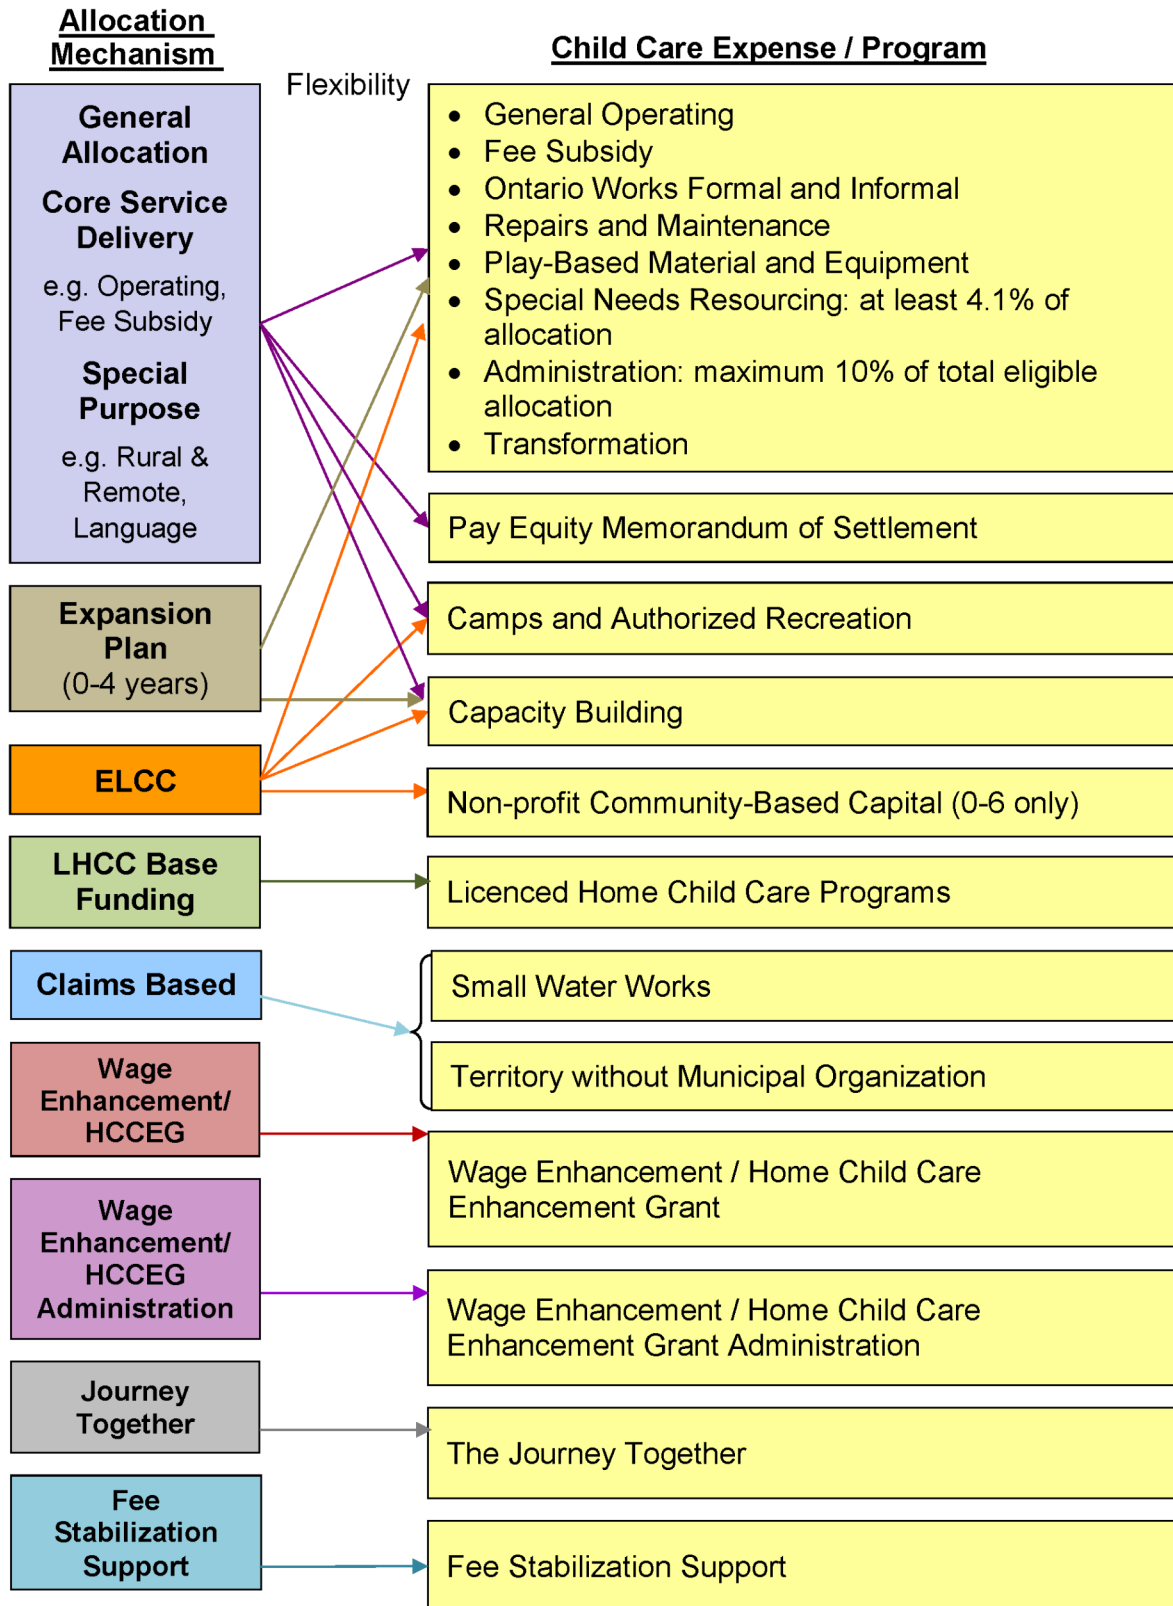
Allocation Mechanism

Child Care Expense / Program

Flexibility

General Allocation

Core Service Delivery

e.g. Operating, Fee Subsidy

Special Purpose

e.g. Rural & Remote, Language

- General Operating
- Fee Subsidy
- Ontario Works Formal and Informal
- Repairs and Maintenance
- Play-Based Material and Equipment
- Special Needs Resourcing: at least 4.1% of allocation
- Administration: maximum 10% of total eligible allocation
- Transformation

Pay Equity Memorandum of Settlement

Expansion Plan (0-4 years)

Camps and Authorized Recreation

Capacity Building

ELCC

Non-profit Community-Based Capital (0-6 only)

LHCC Base Funding

Licenced Home Child Care Programs

Claims Based

Small Water Works

Territory without Municipal Organization

Wage Enhancement/ HCCEG

Wage Enhancement / Home Child Care Enhancement Grant

Wage Enhancement/ HCCEG Administration

Wage Enhancement / Home Child Care Enhancement Grant Administration

Journey Together

The Journey Together

Fee Stabilization Support

Fee Stabilization Support